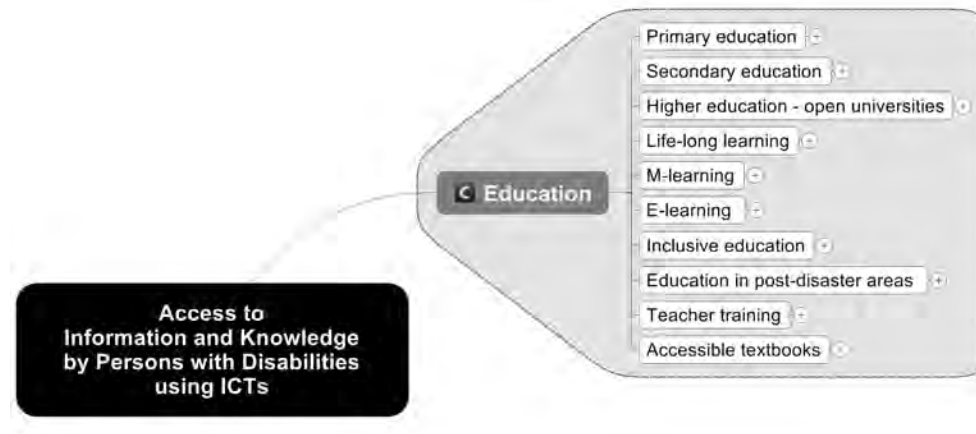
C Education

Primary education

Secondary education

Higher education - open universities

Life-long learning

M-learning

E-learning

Inclusive education

Education in post-disaster areas

Teacher training

Accessible textbooks

Access to Information and Knowledge by Persons with Disabilities using ICTs